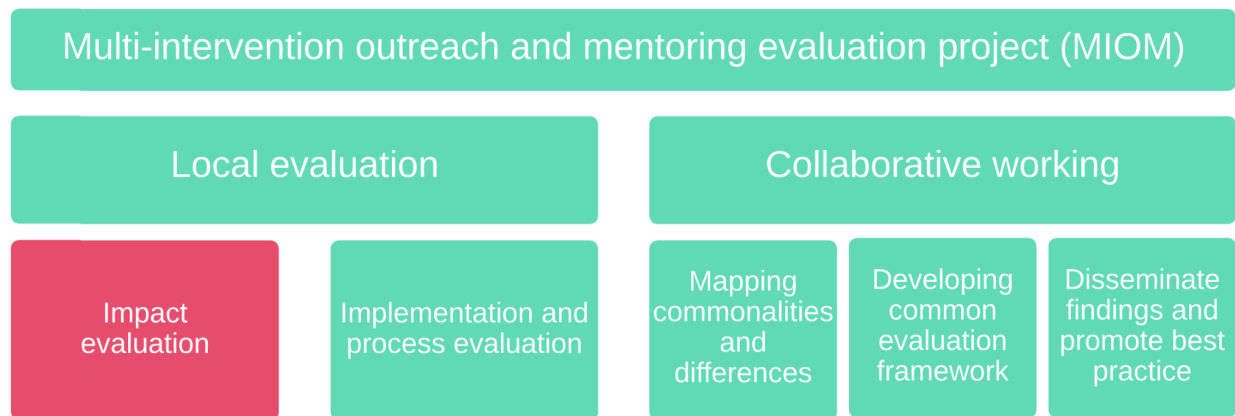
Multi-intervention outreach and mentoring evaluation project (MIOM)

Local evaluation

Collaborative working

Impact evaluation

Implementation and process evaluation

Mapping commonalities and differences

Developing common evaluation framework

Disseminate findings and promote best practice